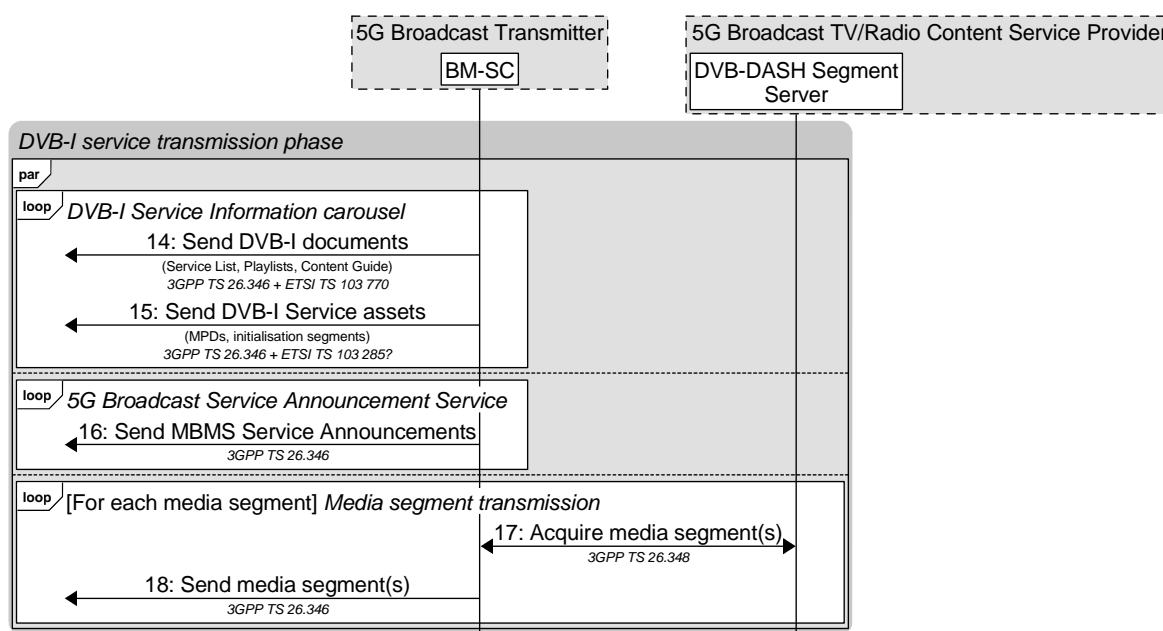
5G Broadcast Transmitter

BM-SC

5G Broadcast TV/Radio Content Service Provider

DVB-DASH Segment Server

DVB-I service transmission phase

par

loop DVB-I Service Information carousel

14: Send DVB-I documents
(Service List, Playlists, Content Guide)
3GPP TS 26.346 + ETSI TS 103 770

15: Send DVB-I Service assets
(MPDs, initialisation segments)
3GPP TS 26.346 + ETSI TS 103 285?

loop 5G Broadcast Service Announcement Service

16: Send MBMS Service Announcements
3GPP TS 26.346

loop [For each media segment] Media segment transmission

17: Acquire media segment(s)
3GPP TS 26.348

18: Send media segment(s)
3GPP TS 26.346